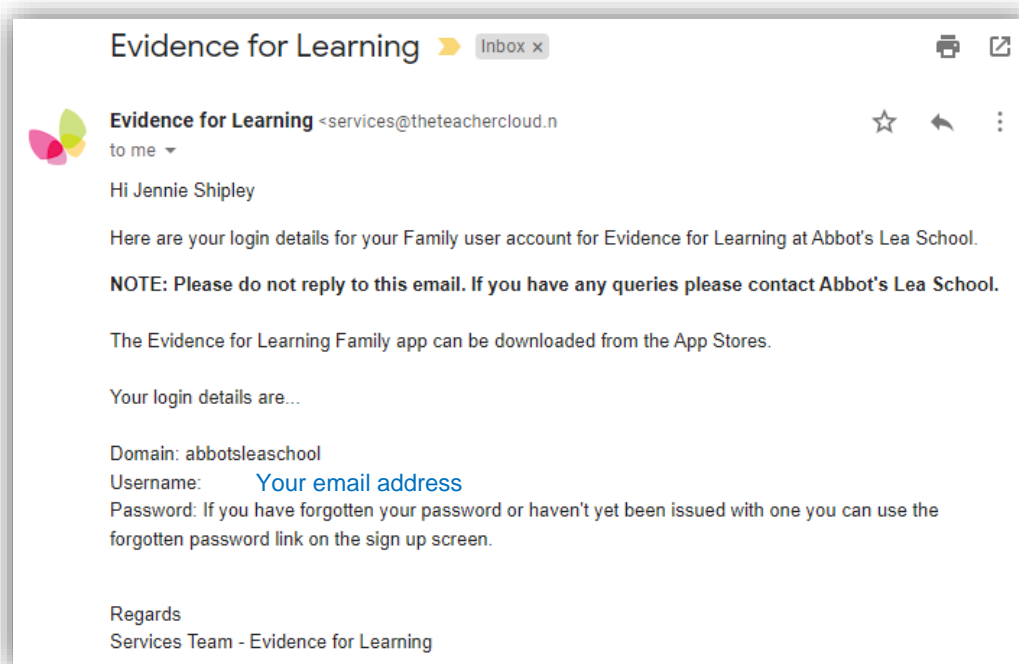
Evidence for Learning Inbox ×

Evidence for Learning <services@theteachercloud.n
to me

Hi Jennie Shipley

Here are your login details for your Family user account for Evidence for Learning at Abbot's Lea School.

NOTE: Please do not reply to this email. If you have any queries please contact Abbot's Lea School.

The Evidence for Learning Family app can be downloaded from the App Stores.

Your login details are...

Domain: abbotsleaschool
Username: Your email address
Password: If you have forgotten your password or haven't yet been issued with one you can use the forgotten password link on the sign up screen.

Regards
Services Team - Evidence for Learning